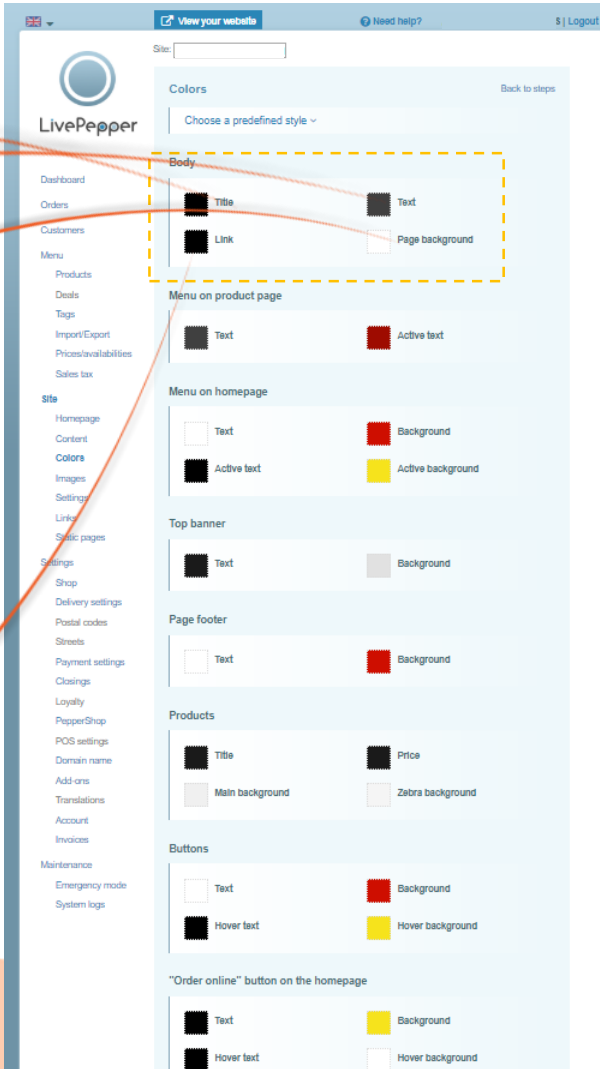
View your website
Need help?
$ | Logout

Site:

LivePepper

Dashboard
Orders
Customers
Menu
Products
Deals
Tags
Import/Export
Prices/availabilities
Sales tax
Site
Homepage
Content
Colors
Images
Settings
Links
Static pages
Settings
Shop
Delivery settings
Postal codes
Streets
Payment settings
Closings
Loyalty
PepperShop
POS settings
Domain name
Add-ons
Translations
Account
Invoices
Maintenance
Emergency mode
System logs

Colors
Back to steps
Choose a predefined style

Body
Title
Text
Link
Page background

Menu on product page
Text
Active text

Menu on homepage
Text
Background
Active text
Active background

Top banner
Text
Background

Page footer
Text
Background

Products
Title
Price
Main background
Zebra background

Buttons
Text
Background
Hover text
Hover background

"Order online" button on the homepage
Text
Background
Hover text
Hover background